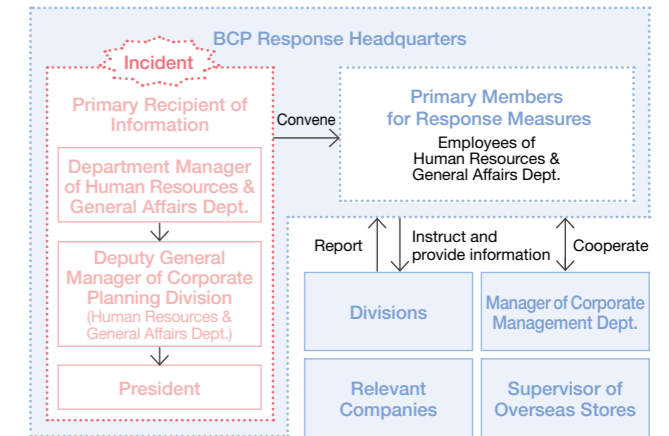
BCP Response Headquarters

Incident

Primary Recipient of Information

Department Manager of Human Resources & General Affairs Dept.

Deputy General Manager of Corporate Planning Division (Human Resources & General Affairs Dept.)

President

Convene

Primary Members for Response Measures

Employees of Human Resources & General Affairs Dept.

Report

Instruct and provide information

Cooperate

Divisions

Manager of Corporate Management Dept.

Relevant Companies

Supervisor of Overseas Stores